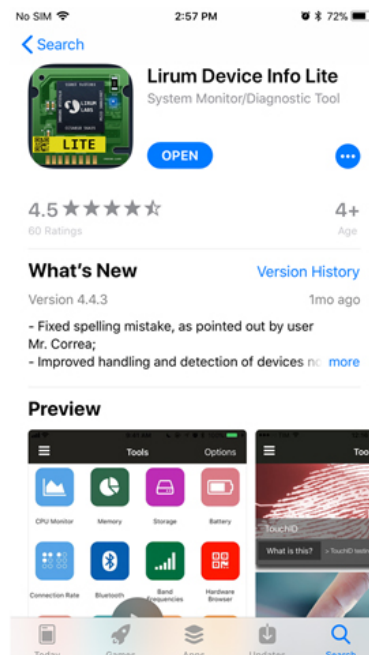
No SIM 2:57 PM 72%

Search

LIRUM LABS
LITE

Lirum Device Info Lite
System Monitor/Diagnostic Tool

OPEN

4.5 ★★★★☆
60 Ratings

4+
Age

What's New
Version History

Version 4.4.3
1mo ago

- Fixed spelling mistake, as pointed out by user Mr. Correa;
- Improved handling and detection of devices n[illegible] more

Preview

Tools Options
CPU Monitor
Memory
Storage
Battery
Connection Rate
Bluetooth
Band Frequencies
Hardware Browser

Too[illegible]
TouchID
What is this?
> TouchID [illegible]

Today
Games
Apps
Updates
Search